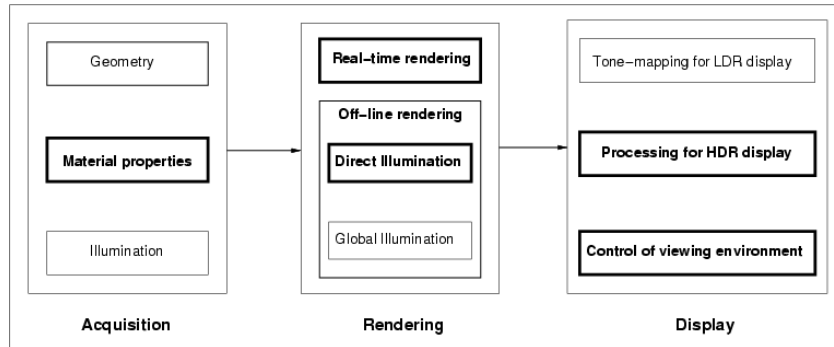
Geometry

Material properties

Illumination

Acquisition

Real-time rendering

Off-line rendering

Direct Illumination

Global Illumination

Rendering

Tone-mapping for LDR display

Processing for HDR display

Control of viewing environment

Display